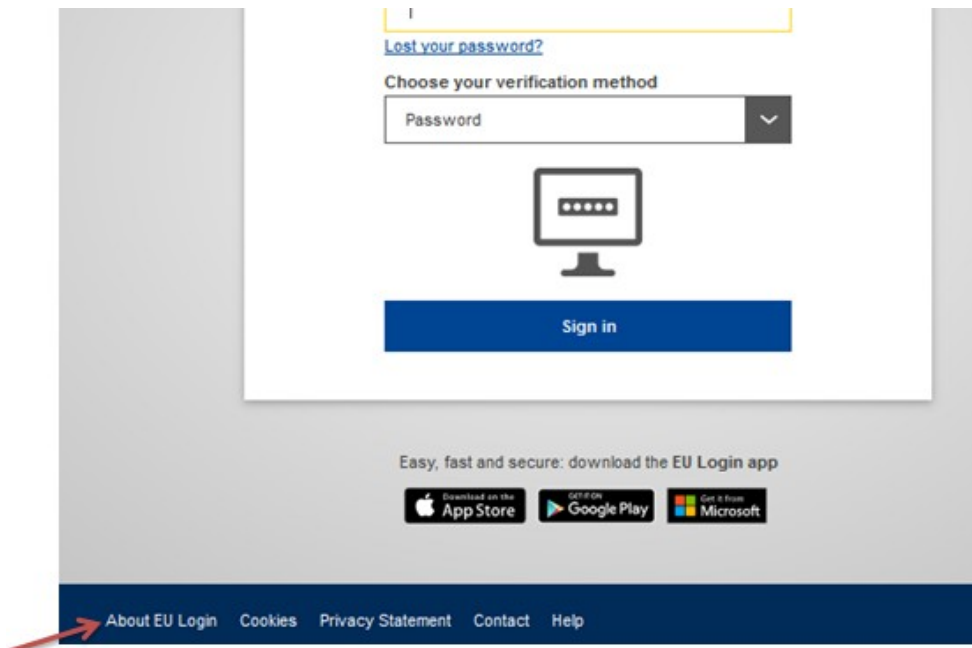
Lost your password?

Choose your verification method

Password

Sign in

Easy, fast and secure: download the EU Login app

Download on the App Store

GET IT ON Google Play

Get it from Microsoft

About EU Login Cookies Privacy Statement Contact Help